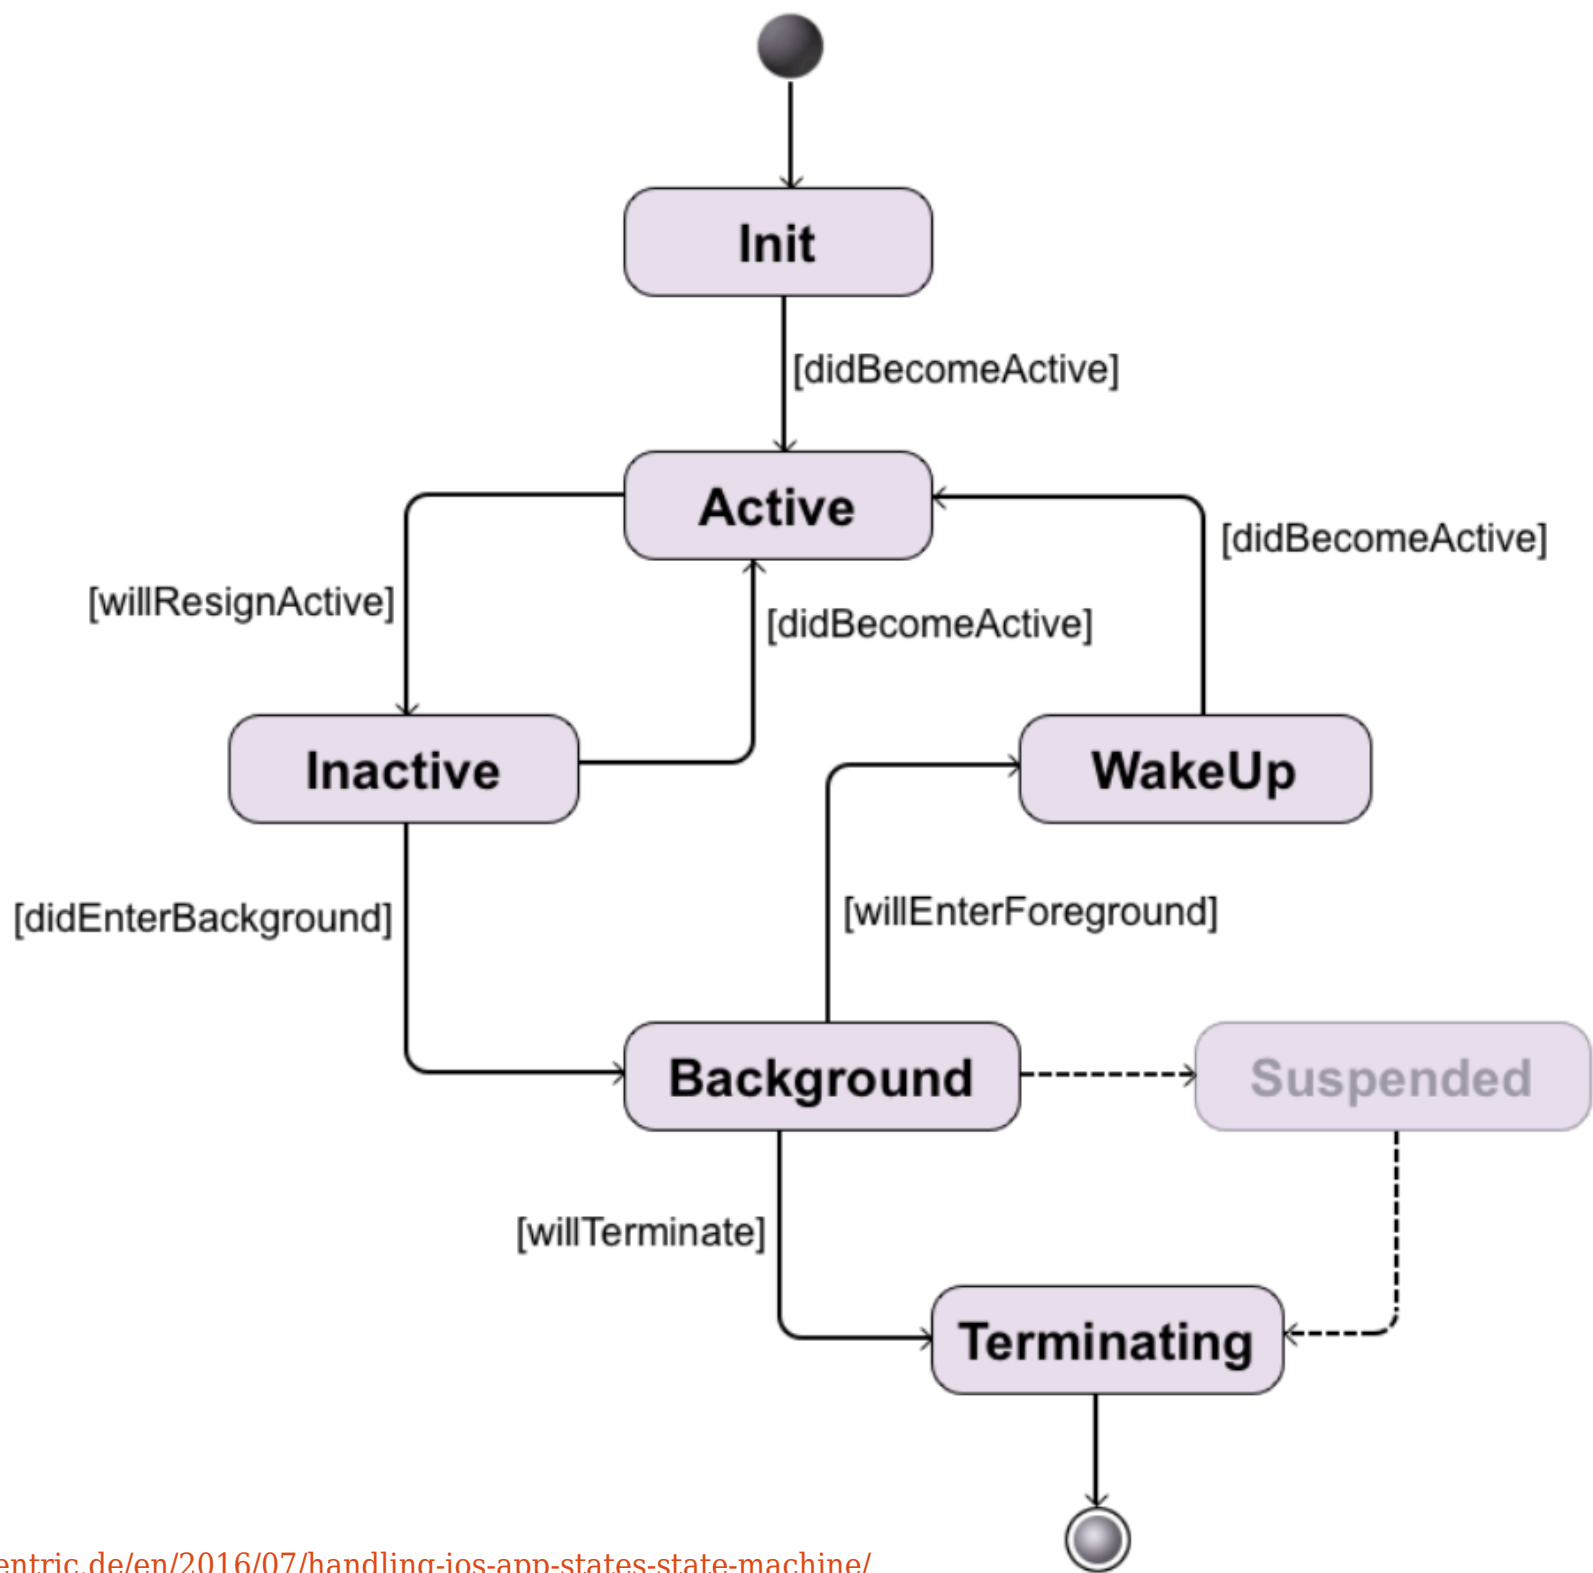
Init

[didBecomeActive]

Active

[willResignActive]

[didBecomeActive]

[didBecomeActive]

Inactive

WakeUp

[didEnterBackground]

[willEnterForeground]

Background

Suspended

[willTerminate]

Terminating

entric.de/en/2016/07/handling-ios-app-states-state-machine/